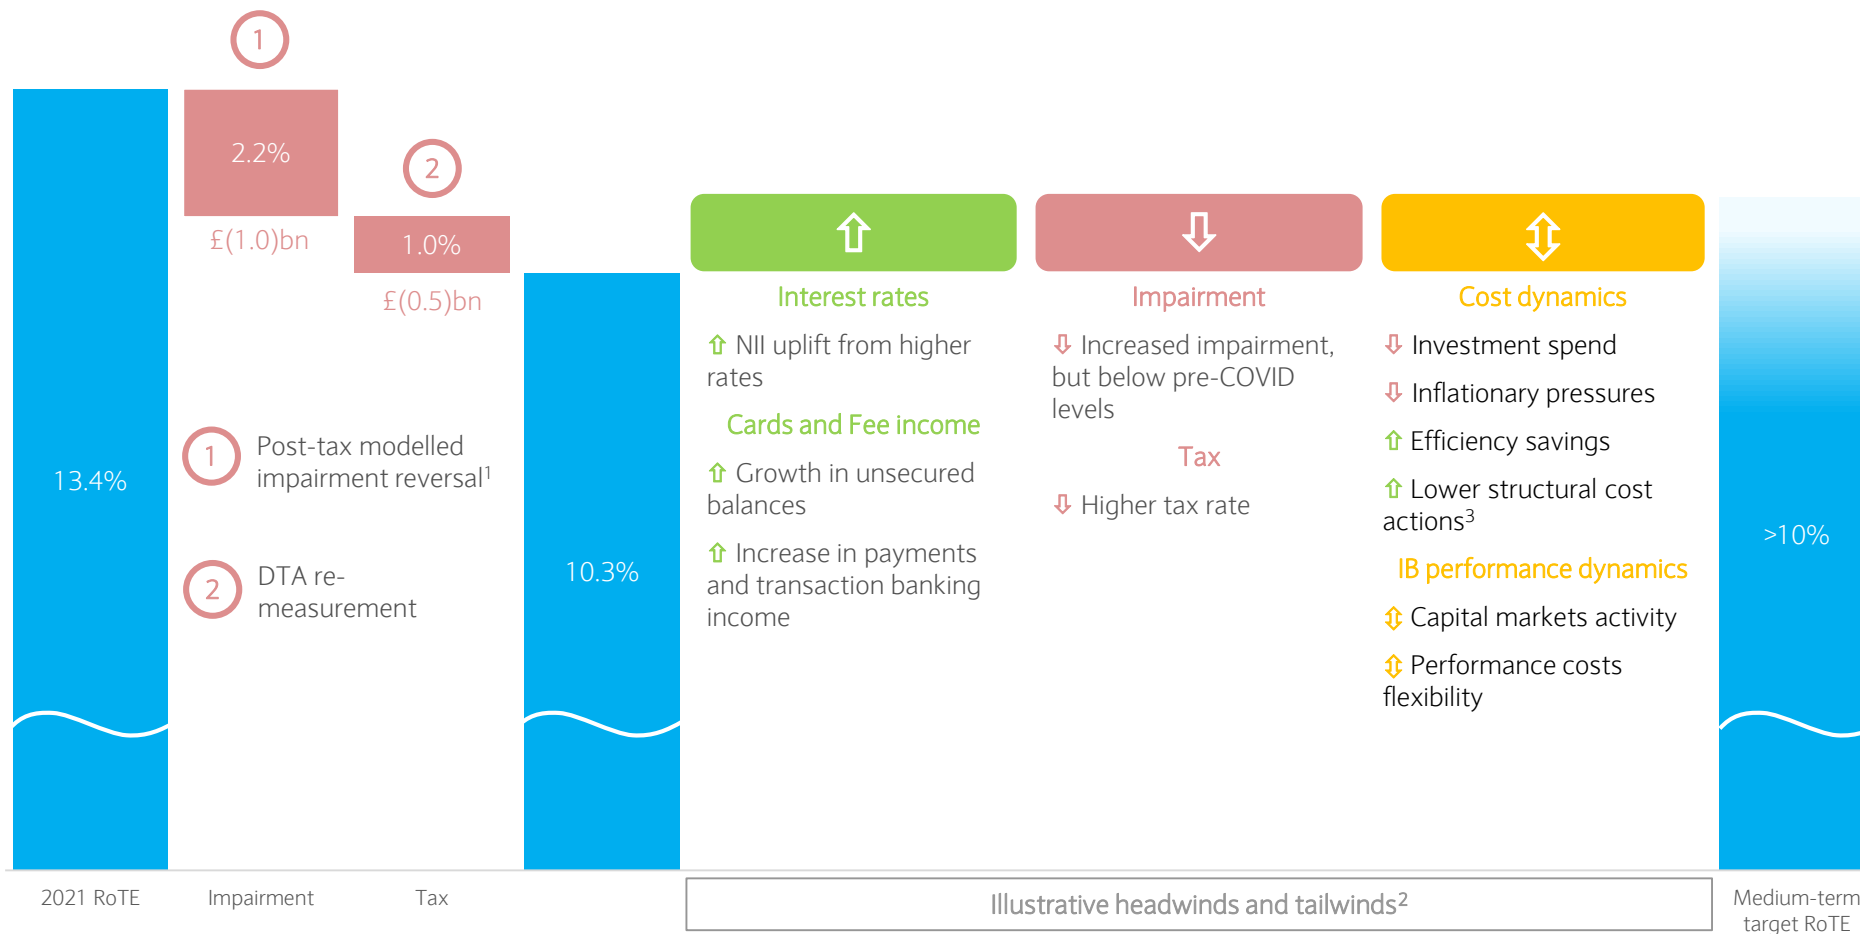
1

2.2%

£(1.0)bn

2

1.0%

£(0.5)bn

13.4%

1 Post-tax modelled impairment reversal$^1$

2 DTA re-measurement

10.3%

⇧

Interest rates

⇧ NII uplift from higher rates

Cards and Fee income

⇧ Growth in unsecured balances

⇧ Increase in payments and transaction banking income

⇩

Impairment

⇩ Increased impairment, but below pre-COVID levels

Tax

⇩ Higher tax rate

⇳

Cost dynamics

⇩ Investment spend

⇩ Inflationary pressures

⇧ Efficiency savings

⇧ Lower structural cost actions$^3$

IB performance dynamics

⇳ Capital markets activity

⇳ Performance costs flexibility

>10%

2021 RoTE

Impairment

Tax

Illustrative headwinds and tailwinds$^2$

Medium-term target RoTE